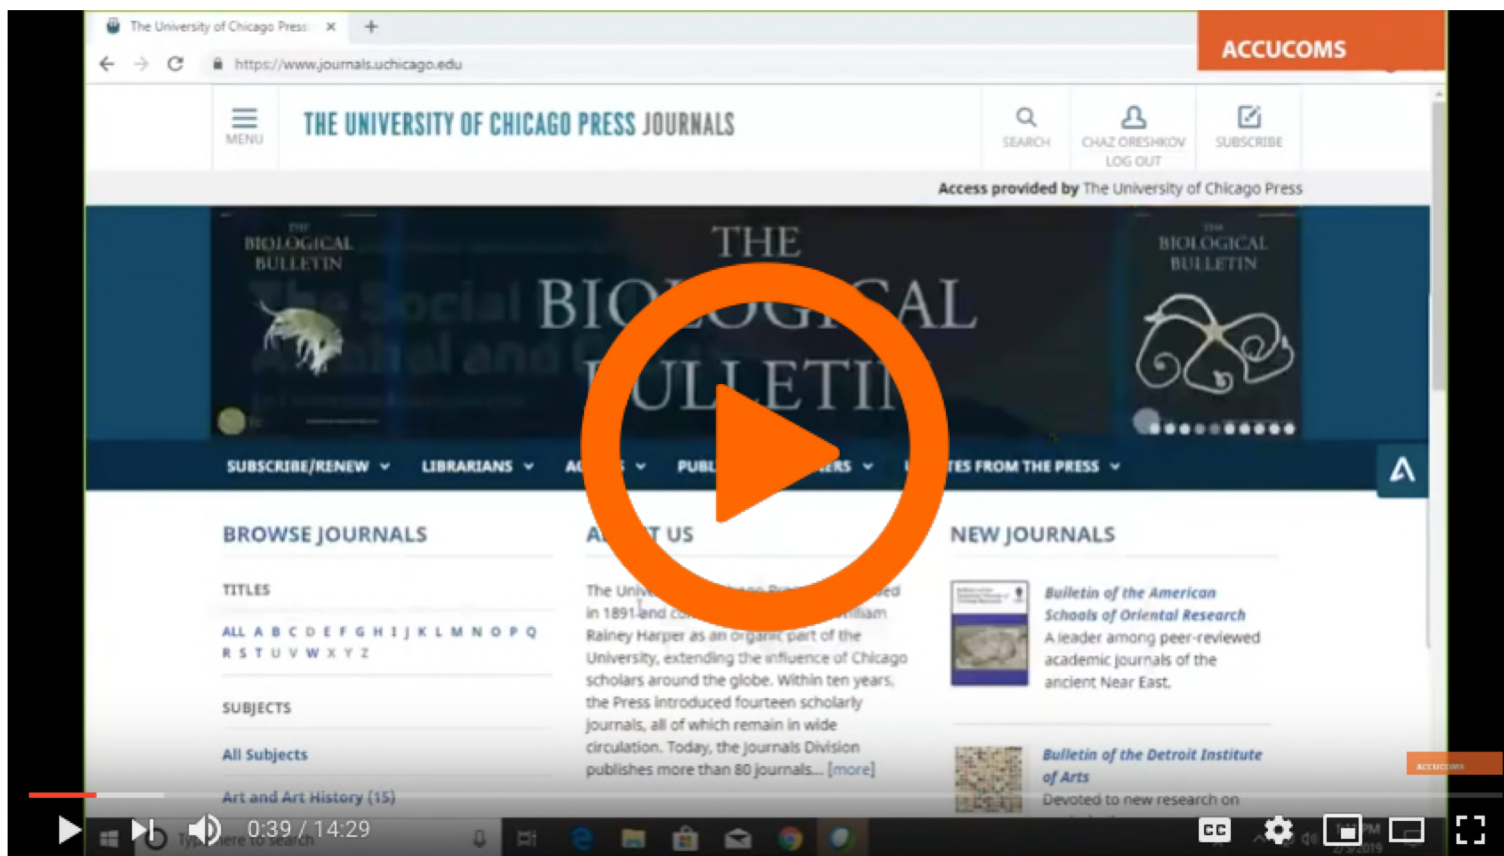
The University of Chicago Press ×

https://www.journals.uchicago.edu

ACCUCOMS

MENU

THE UNIVERSITY OF CHICAGO PRESS JOURNALS

SEARCH

CHAZ ORESHKOV
LOG OUT

SUBSCRIBE

Access provided by The University of Chicago Press

THE BIOLOGICAL BULLETIN

THE BIO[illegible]CAL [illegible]ULLETI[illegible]

THE BIOLOGICAL BULLETIN

SUBSCRIBE/RENEW LIBRARIANS A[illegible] PUBL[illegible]ERS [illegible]ES FROM THE PRESS

BROWSE JOURNALS

TITLES

ALL A B C D E F G H I J K L M N O P Q R S T U V W X Y Z

SUBJECTS

All Subjects

Art and Art History (15)

A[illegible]T US

The Univ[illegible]ed in 1891 and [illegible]illiam Rainey Harper as an organic part of the University, extending the influence of Chicago scholars around the globe. Within ten years, the Press introduced fourteen scholarly journals, all of which remain in wide circulation. Today, the Journals Division publishes more than 80 journals... [more]

NEW JOURNALS

Bulletin of the American Schools of Oriental Research
A leader among peer-reviewed academic journals of the ancient Near East.

Bulletin of the Detroit Institute of Arts
Devoted to new research on

0:39 / 14:29

CC